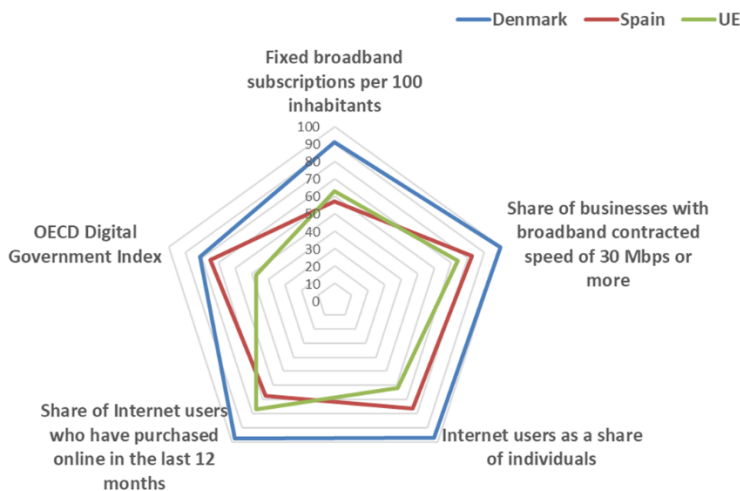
Denmark Spain UE

Fixed broadband subscriptions per 100 inhabitants

100
90
80
70
60
50
40
30
20
10
0

Share of businesses with broadband contracted speed of 30 Mbps or more

OECD Digital Government Index

Share of Internet users who have purchased online in the last 12 months

Internet users as a share of individuals